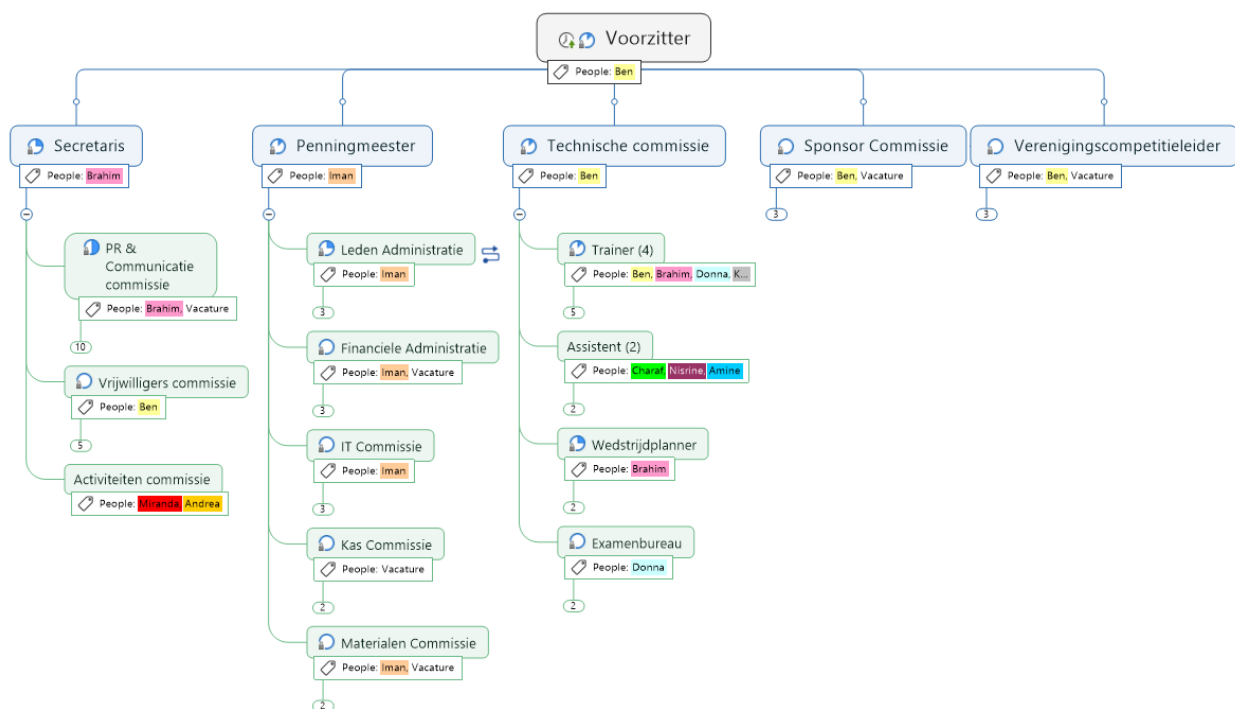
Voorzitter
People: Ben

Secretaris
People: Brahim

PR & Communicatie commissie
People: Brahim, Vacature
10

Vrijwilligers commissie
People: Ben
5

Activiteiten commissie
People: Miranda, Andrea

Penningmeester
People: Iman

Leden Administratie
People: Iman
3

Financiele Administratie
People: Iman, Vacature
3

IT Commissie
People: Iman
3

Kas Commissie
People: Vacature
2

Materialen Commissie
People: Iman, Vacature
2

Technische commissie
People: Ben

Trainer (4)
People: Ben, Brahim, Donna, K...
5

Assistent (2)
People: Charaf, Nisrine, Amine
2

Wedstrijdplanner
People: Brahim
2

Examenbureau
People: Donna
2

Sponsor Commissie
People: Ben, Vacature
3

Verenigingscompetitieleider
People: Ben, Vacature
3